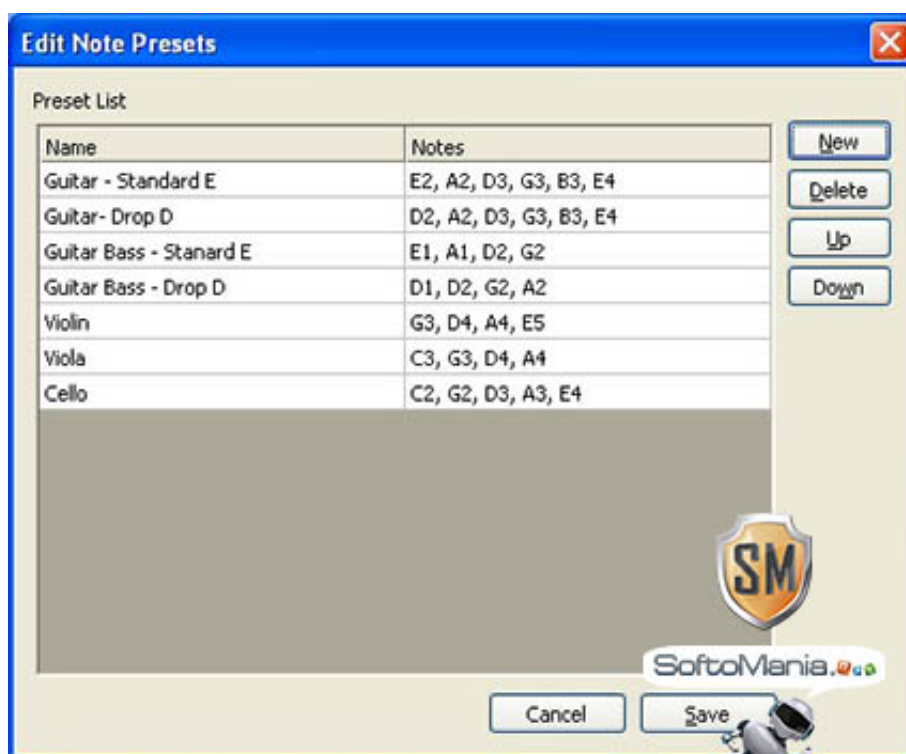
Edit Note Presets

Preset List

| Name | Notes |
|---|---|
| Guitar - Standard E | E2, A2, D3, G3, B3, E4 |
| Guitar- Drop D | D2, A2, D3, G3, B3, E4 |
| Guitar Bass - Stanard E | E1, A1, D2, G2 |
| Guitar Bass - Drop D | D1, D2, G2, A2 |
| Violin | G3, D4, A4, E5 |
| Viola | C3, G3, D4, A4 |
| Cello | C2, G2, D3, A3, E4 |

New
Delete
Up
Down

SM
SoftoMania

Cancel
Save